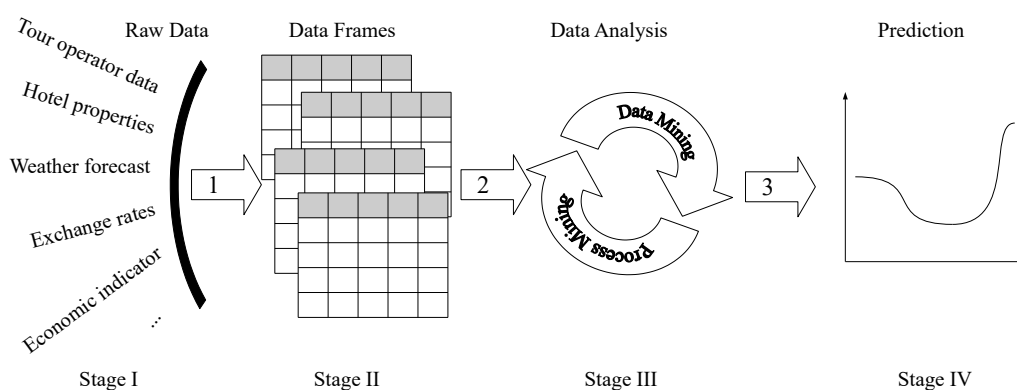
Raw Data

Data Frames

Data Analysis

Prediction

Tour operator data

Hotel properties

Weather forecast

Exchange rates

Economic indicator

...

1

2

Data Mining

Process Mining

3

Stage I

Stage II

Stage III

Stage IV